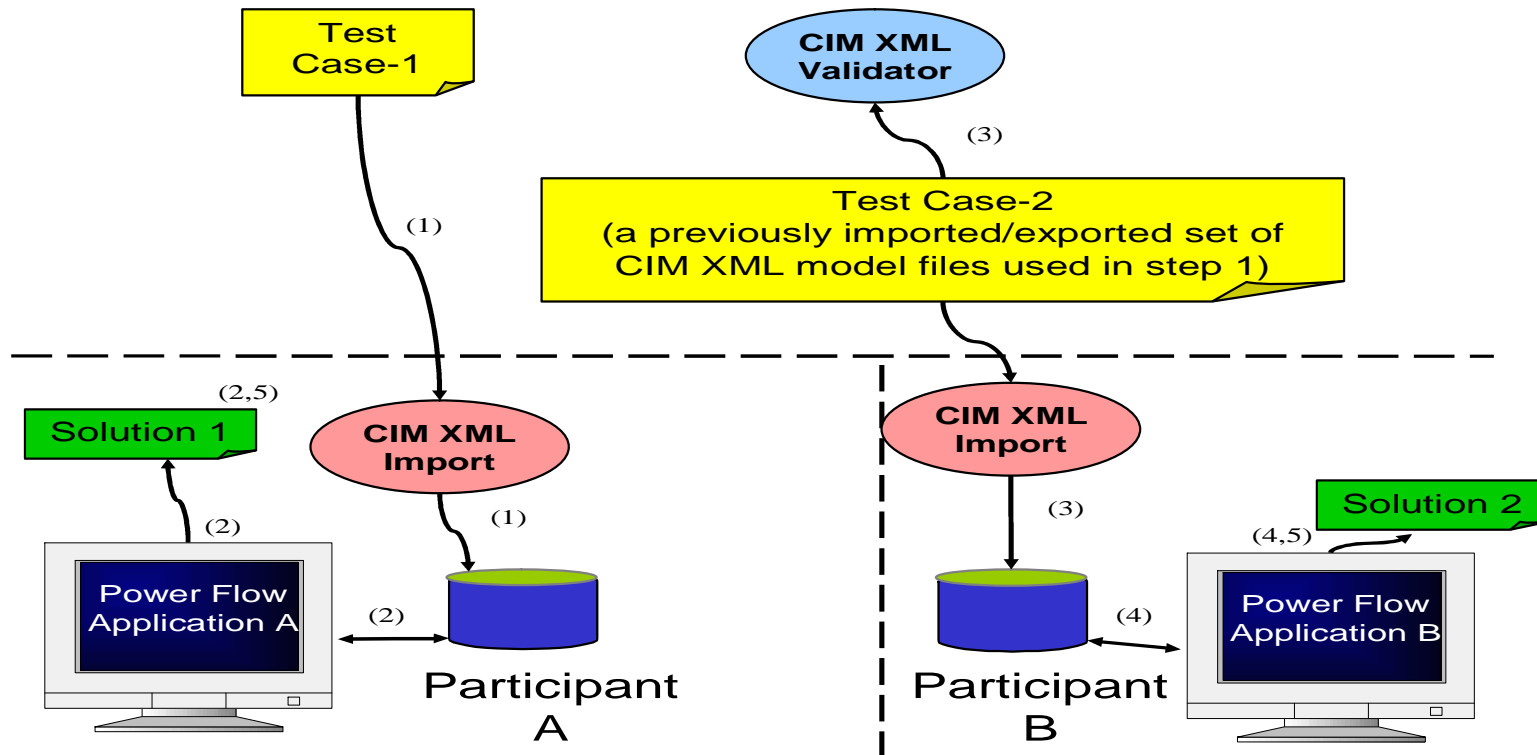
Test Case-1

CIM XML Validator

(3)

Test Case-2
(a previously imported/exported set of CIM XML model files used in step 1)

(1)

(2,5)

Solution 1

CIM XML Import

CIM XML Import

(2)

(1)

(3)

Solution 2

(4,5)

Power Flow Application A

(2)

(4)

Power Flow Application B

Participant A

Participant B